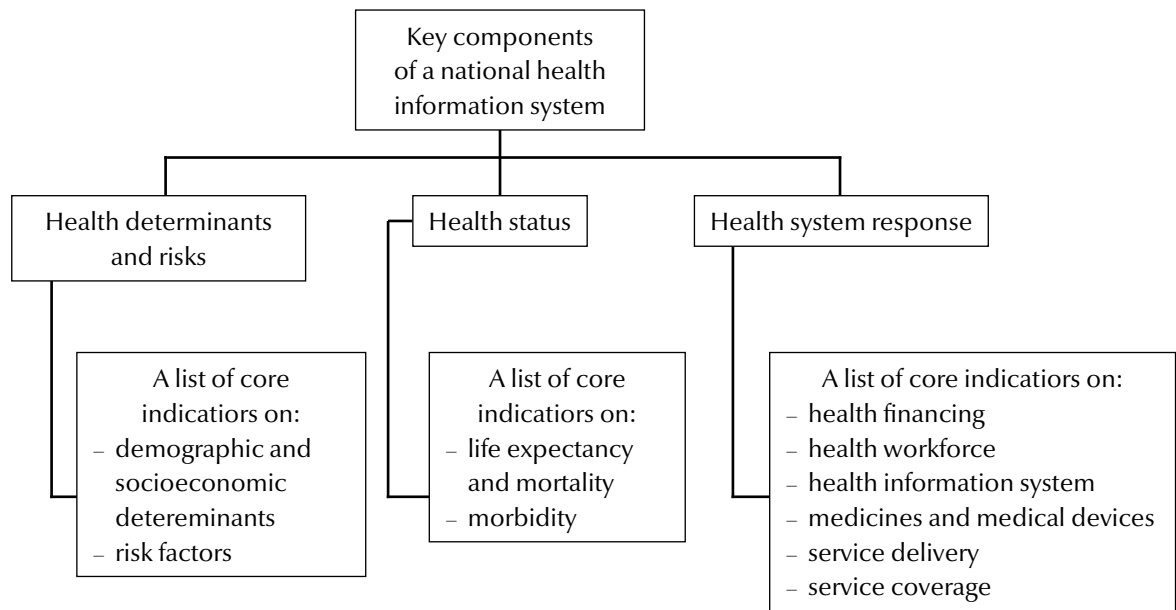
Key components of a national health information system

Health determinants and risks

Health status

Health system response

A list of core indicators on:
– demographic and socioeconomic detereminants
– risk factors

A list of core indicators on:
– life expectancy and mortality
– morbidity

A list of core indicators on:
– health financing
– health workforce
– health information system
– medicines and medical devices
– service delivery
– service coverage